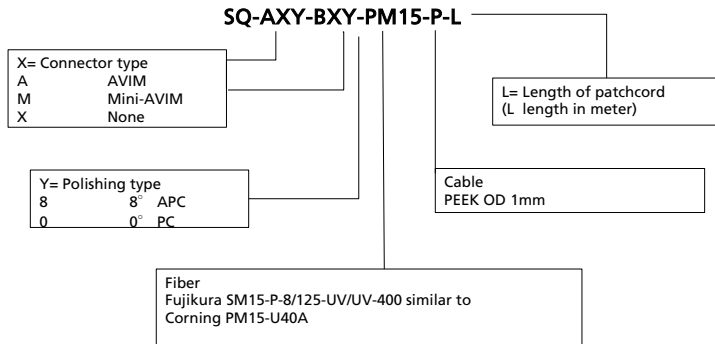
SQ-AXY-BXY-PM15-P-L

X= Connector type
A AVIM
M Mini-AVIM
X None

L= Length of patchcord
(L length in meter)

Y= Polishing type
8 8° APC
0 0° PC

Cable
PEEK OD 1mm

Fiber
Fujikura SM15-P-8/125-UV/UV-400 similar to Corning PM15-U40A